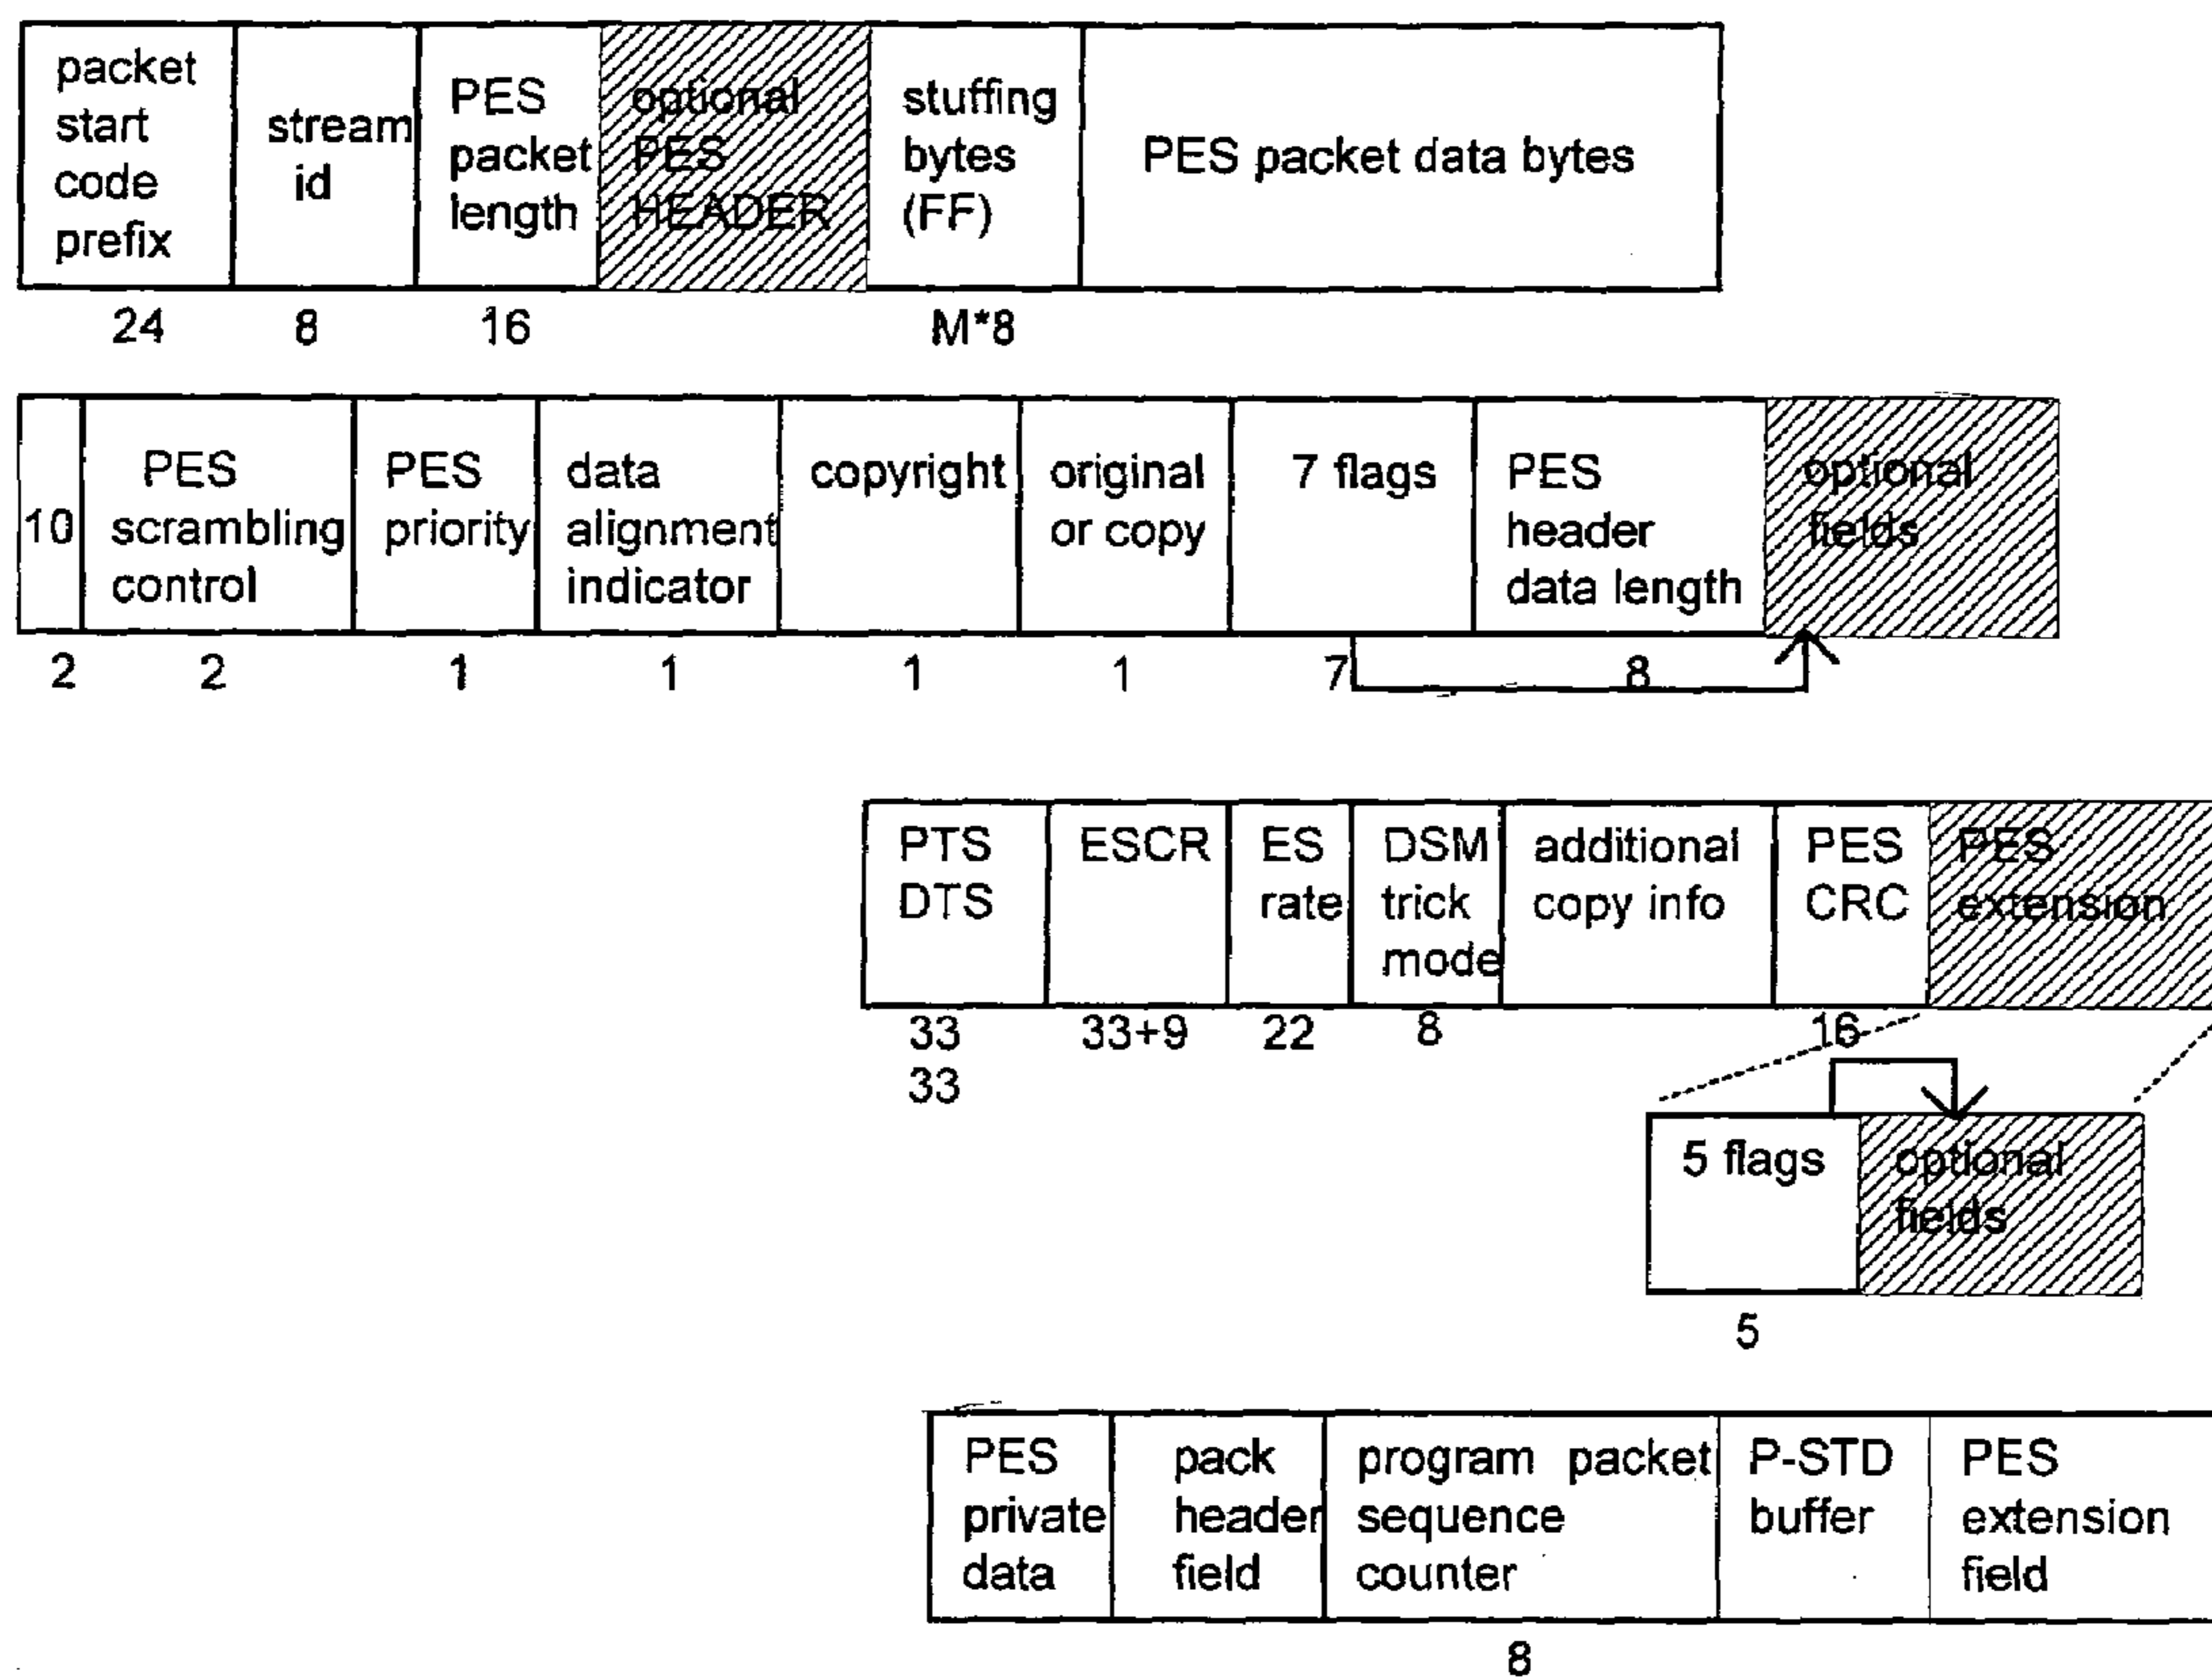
| packet start code prefix | stream id | PES packet length | optional PES HEADER | stuffing bytes (FF) | PES packet data bytes |
|---|---|---|---|---|---|
| 24 | 8 | 16 | | M*8 | |

| 10 | PES scrambling control | PES priority | data alignment indicator | copyright | original or copy | 7 flags | PES header data length | optional fields |
|---|---|---|---|---|---|---|---|---|
| 2 | 2 | 1 | 1 | 1 | 1 | 7 | 8 | |

| PTS DTS | ESCR | ES rate | DSM trick mode | additional copy info | PES CRC | PES extension |
|---|---|---|---|---|---|---|
| 33 33 | 33+9 | 22 | 8 | | 16 | |

| 5 flags | optional fields |
|---|---|
| 5 | |

| PES private data | pack header field | program packet sequence counter | P-STD buffer | PES extension field |
|---|---|---|---|---|
| | | 8 | | |